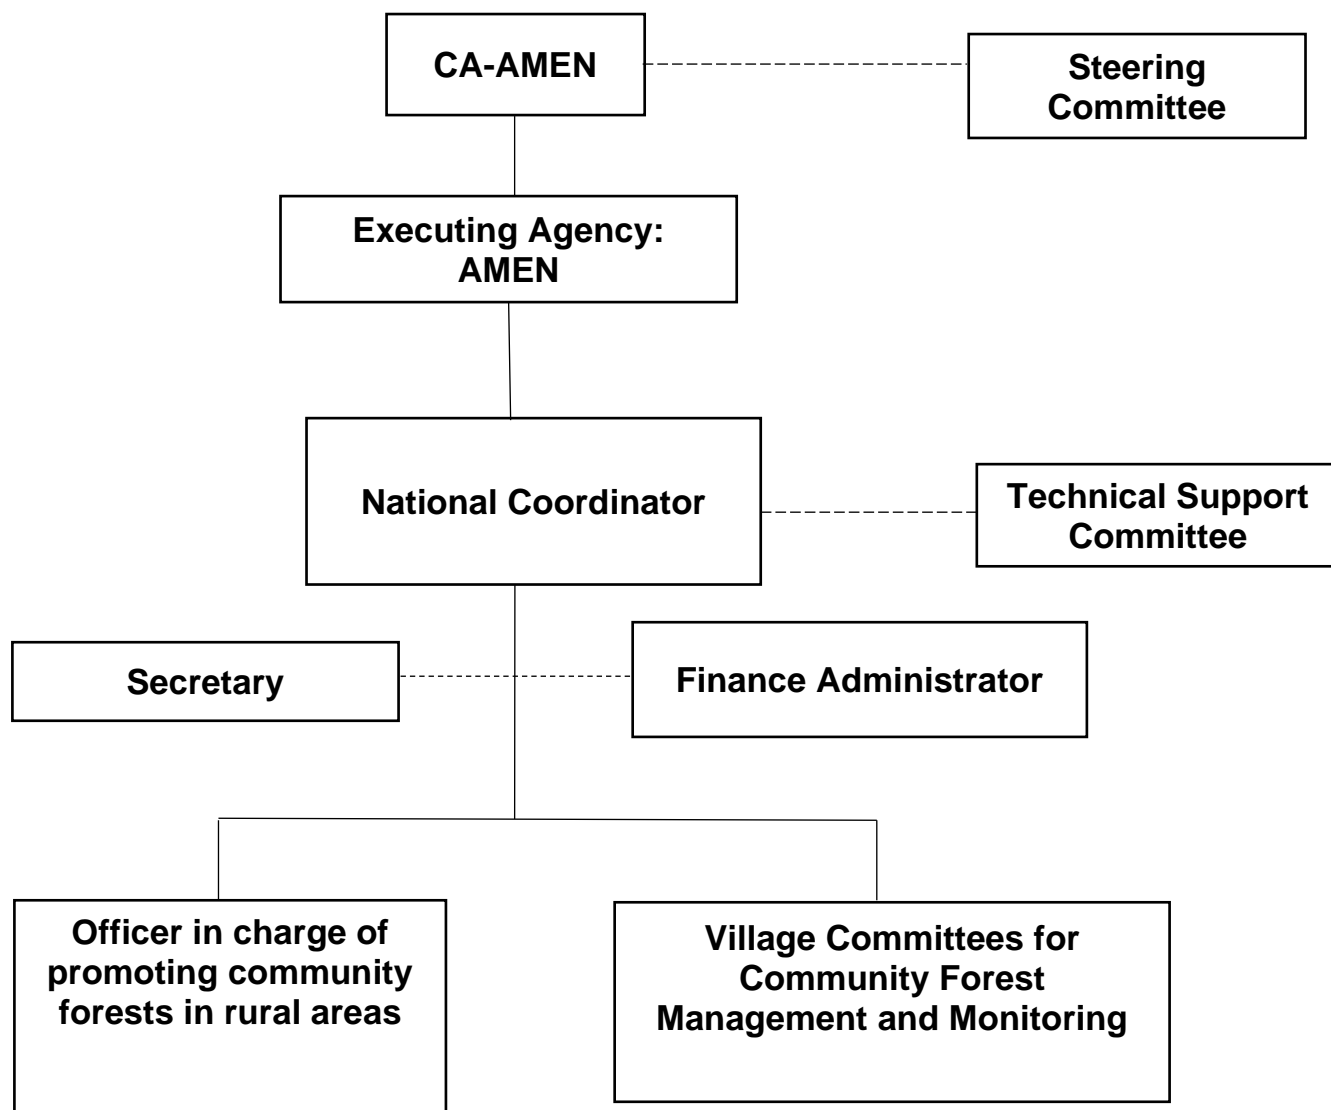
CA-AMEN

Steering Committee

Executing Agency: AMEN

National Coordinator

Technical Support Committee

Secretary

Finance Administrator

Officer in charge of promoting community forests in rural areas

Village Committees for Community Forest Management and Monitoring